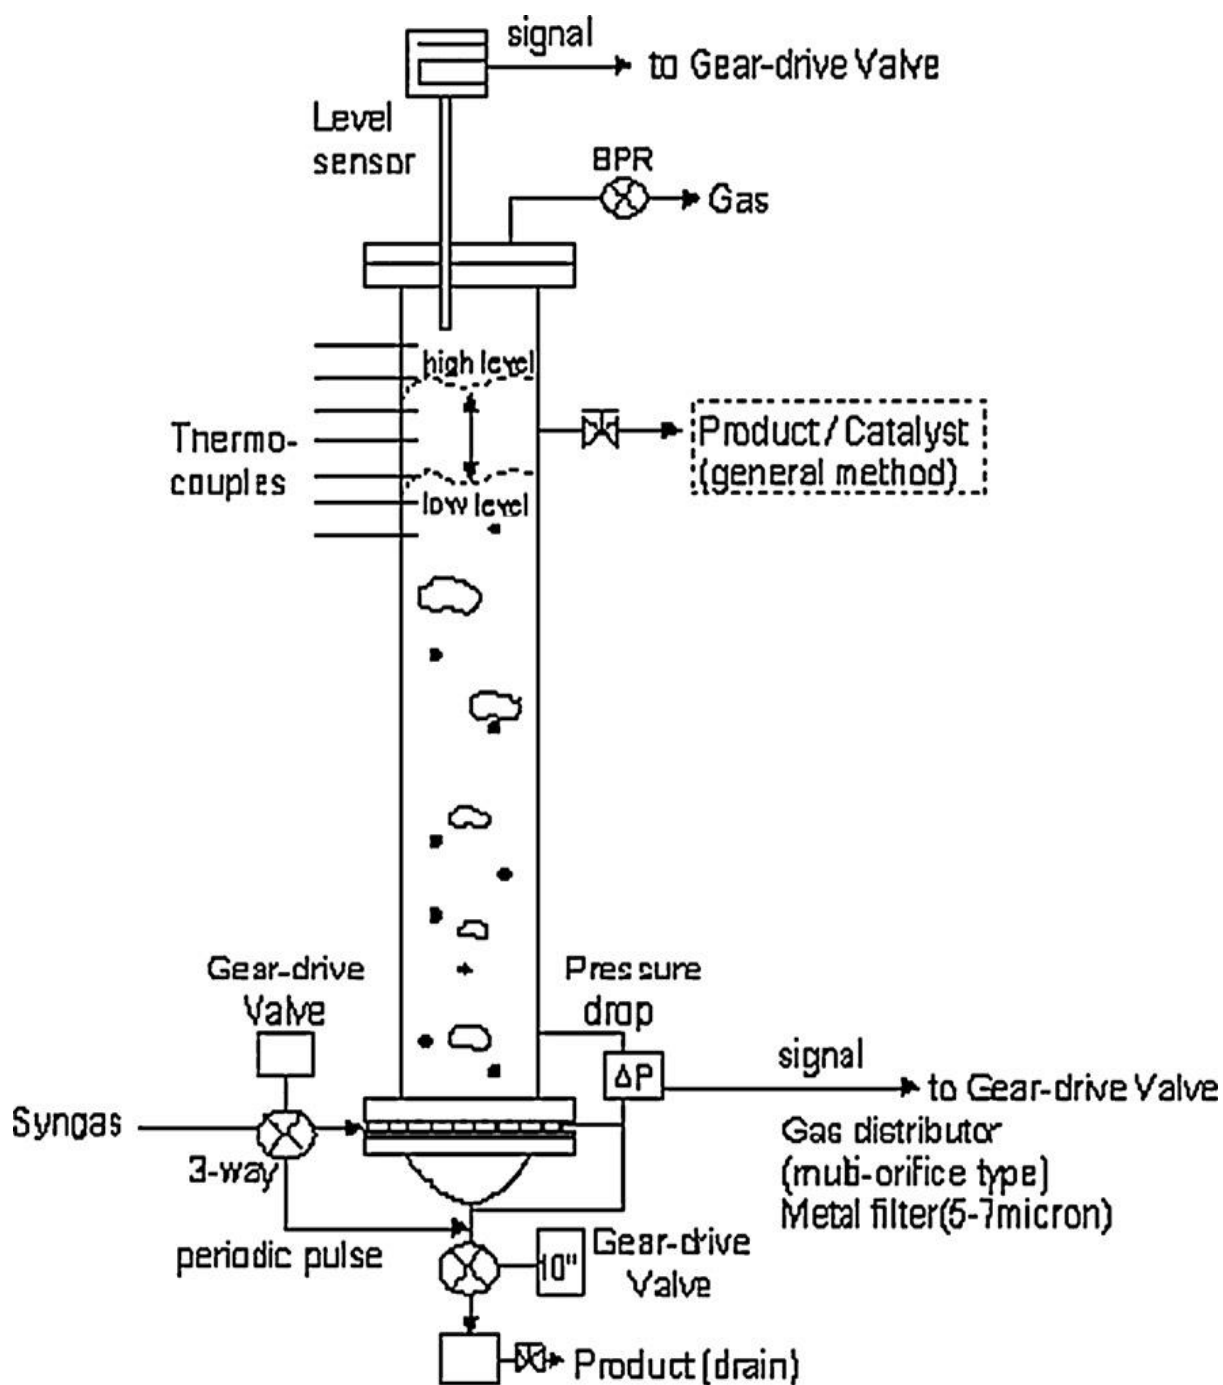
signal
to Gear-drive Valve
Level sensor
BPR
Gas
high level
Thermo-couples
Product / Catalyst (general method)
low level
Gear-drive Valve
Pressure drop
$\Delta P$
signal
to Gear-drive Valve
Syngas
3-way
Gas distributor (multi-orifice type)
Metal filter(5-7micron)
periodic pulse
10"
Gear-drive Valve
Product (drain)